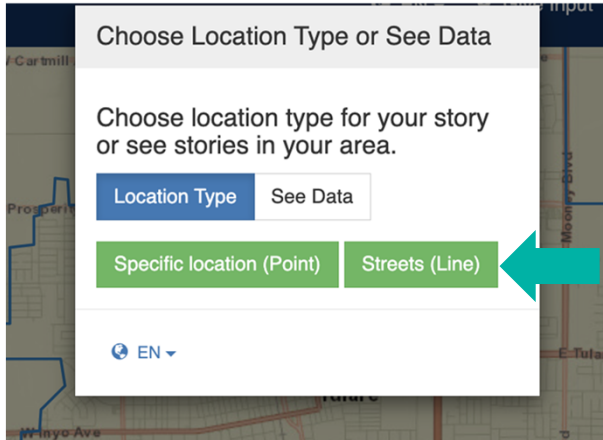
Choose Location Type or See Data

Choose location type for your story or see stories in your area.

Location Type
See Data

Specific location (Point)
Streets (Line)

EN

Cartmill
Prosperity
Mooney Blvd
E Tulare
Tulare
W Inyo Ave
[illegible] Input